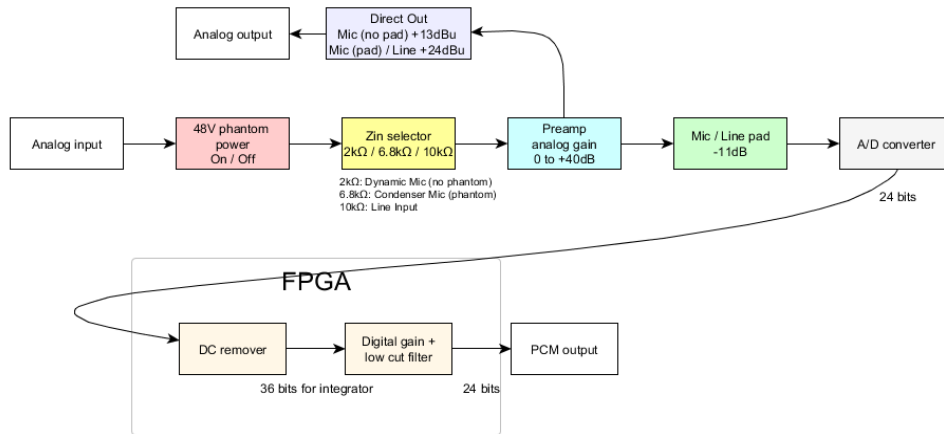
Analog output

Direct Out
Mic (no pad) +13dBu
Mic (pad) / Line +24dBu

Analog input

48V phantom power
On / Off

Zin selector
2kΩ / 6.8kΩ / 10kΩ

2kΩ: Dynamic Mic (no phantom)
6.8kΩ: Condenser Mic (phantom)
10kΩ: Line Input

Preamp
analog gain
0 to +40dB

Mic / Line pad
-11dB

A/D converter

24 bits

FPGA

DC remover

Digital gain +
low cut filter

PCM output

36 bits for integrator

24 bits